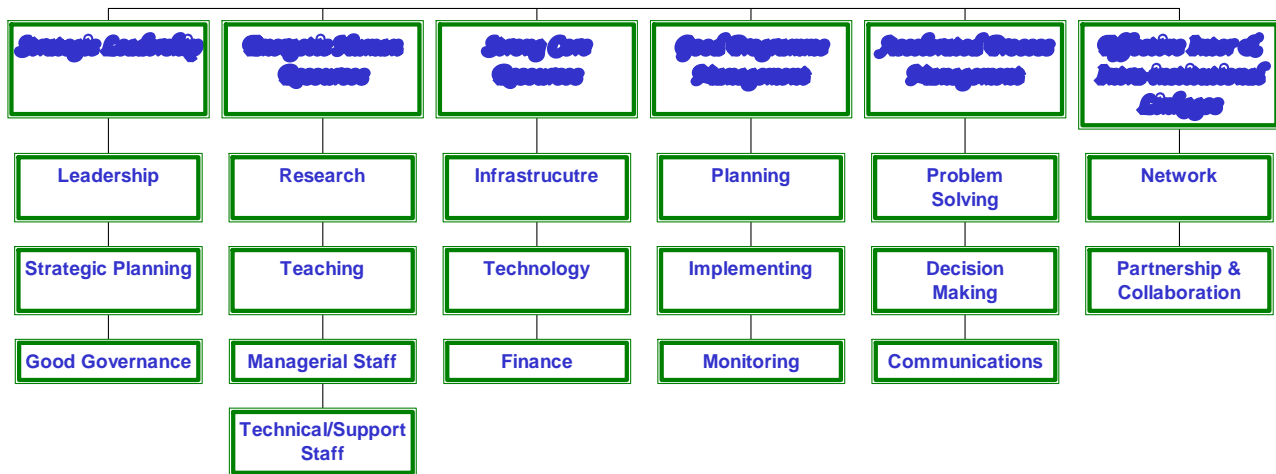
Strategic Leadership

Leadership

Strategic Planning

Good Governance

Energetic Human Resources

Research

Teaching

Managerial Staff

Technical/Support Staff

Strong Core Resources

Infrastrucutre

Technology

Finance

Good Programme Management

Planning

Implementing

Monitoring

Accelerated Process Management

Problem Solving

Decision Making

Communications

Effective Inter & Intra-Institutional Linkages

Network

Partnership & Collaboration